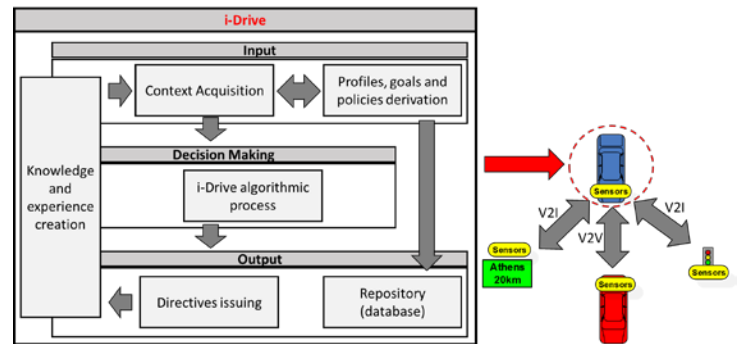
i-Drive

Input

Context Acquisition

Profiles, goals and policies derivation

Knowledge and experience creation

Decision Making

i-Drive algorithmic process

Output

Directives issuing

Repository (database)

Sensors

V2I

V2I

V2V

Sensors

Athens 20km

Sensors

Sensors